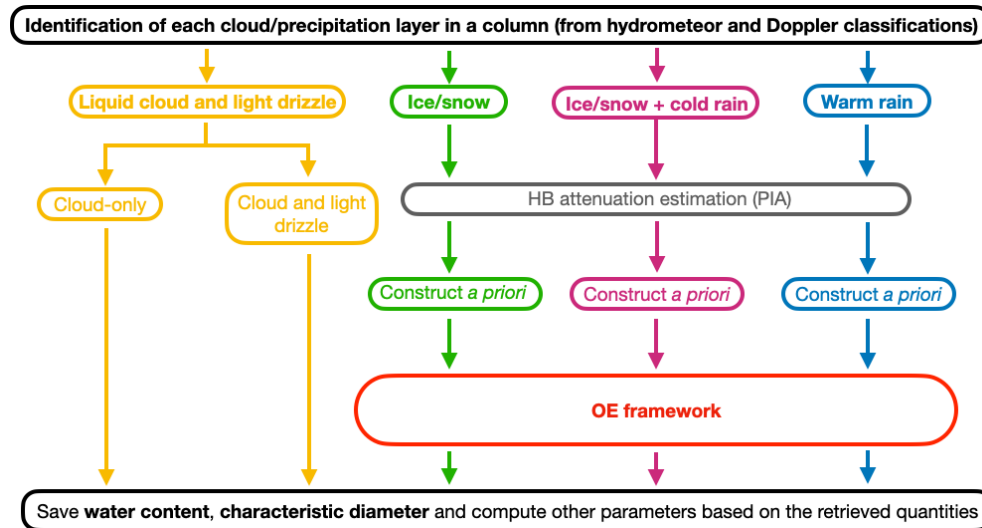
Identification of each cloud/precipitation layer in a column (from hydrometeor and Doppler classifications)

Liquid cloud and light drizzle

Ice/snow

Ice/snow + cold rain

Warm rain

Cloud-only

Cloud and light drizzle

HB attenuation estimation (PIA)

Construct a priori

Construct a priori

Construct a priori

OE framework

Save water content, characteristic diameter and compute other parameters based on the retrieved quantities